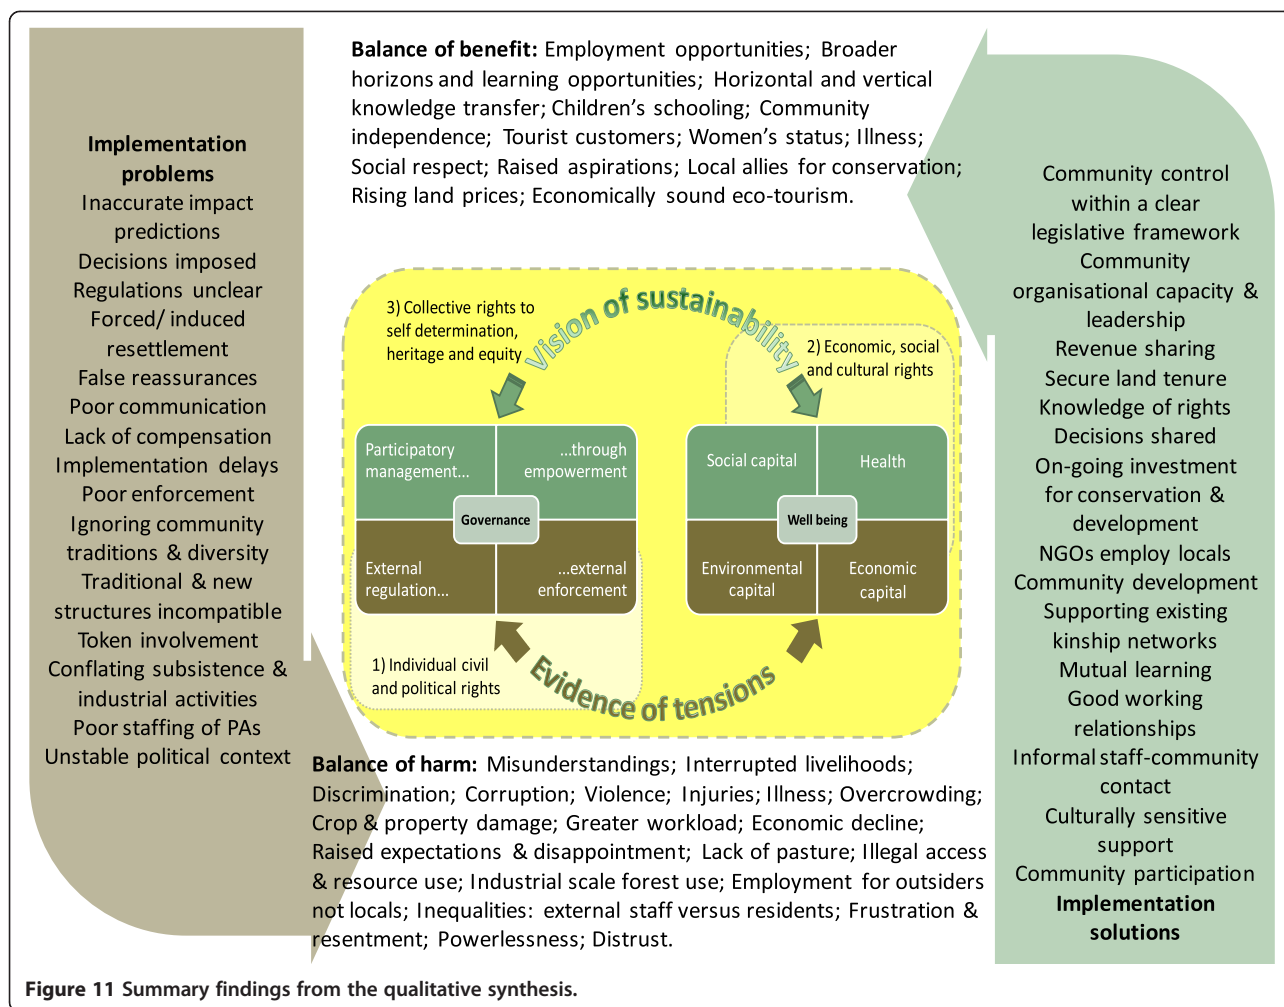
**Implementation problems**
Inaccurate impact predictions
Decisions imposed
Regulations unclear
Forced/ induced resettlement
False reassurances
Poor communication
Lack of compensation
Implementation delays
Poor enforcement
Ignoring community traditions & diversity
Traditional & new structures incompatible
Token involvement
Conflating subsistence & industrial activities
Poor staffing of PAs
Unstable political context

**Balance of benefit:** Employment opportunities; Broader horizons and learning opportunities; Horizontal and vertical knowledge transfer; Children's schooling; Community independence; Tourist customers; Women's status; Illness; Social respect; Raised aspirations; Local allies for conservation; Rising land prices; Economically sound eco-tourism.

3) Collective rights to self determination, heritage and equity

Vision of sustainability

2) Economic, social and cultural rights

Participatory management...
...through empowerment
Governance
External regulation...
...external enforcement

Social capital
Health
Well being
Environmental capital
Economic capital

1) Individual civil and political rights

Evidence of tensions

**Balance of harm:** Misunderstandings; Interrupted livelihoods; Discrimination; Corruption; Violence; Injuries; Illness; Overcrowding; Crop & property damage; Greater workload; Economic decline; Raised expectations & disappointment; Lack of pasture; Illegal access & resource use; Industrial scale forest use; Employment for outsiders not locals; Inequalities: external staff versus residents; Frustration & resentment; Powerlessness; Distrust.

Community control within a clear legislative framework
Community organisational capacity & leadership
Revenue sharing
Secure land tenure
Knowledge of rights
Decisions shared
On-going investment for conservation & development
NGOs employ locals
Community development
Supporting existing kinship networks
Mutual learning
Good working relationships
Informal staff-community contact
Culturally sensitive support
Community participation
**Implementation solutions**

**Figure 11 Summary findings from the qualitative synthesis.**